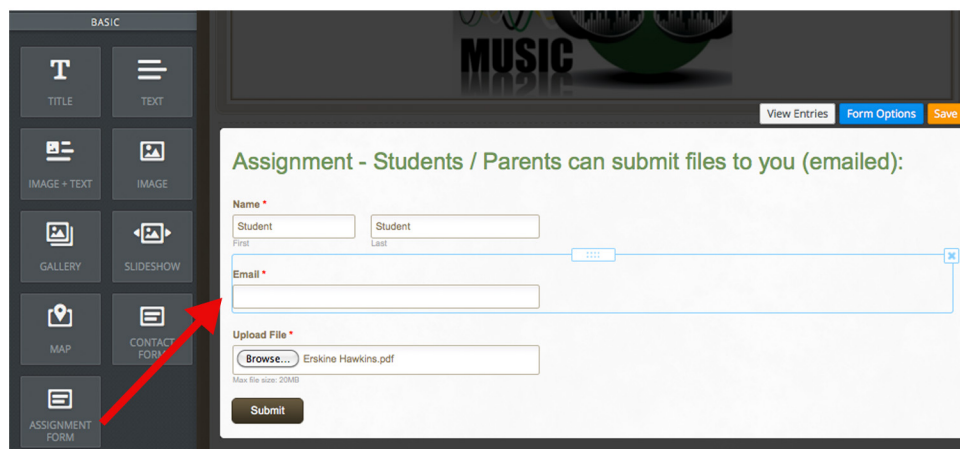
BASIC

TITLE

TEXT

IMAGE + TEXT

IMAGE

GALLERY

SLIDESHOW

MAP

CONTACT FORM

ASSIGNMENT FORM

MUSIC

View Entries

Form Options

Save

Assignment - Students / Parents can submit files to you (emailed):

Name *

Student

First

Student

Last

Email *

Upload File *

Browse... Erskine Hawkins.pdf

Max file size: 20MB

Submit